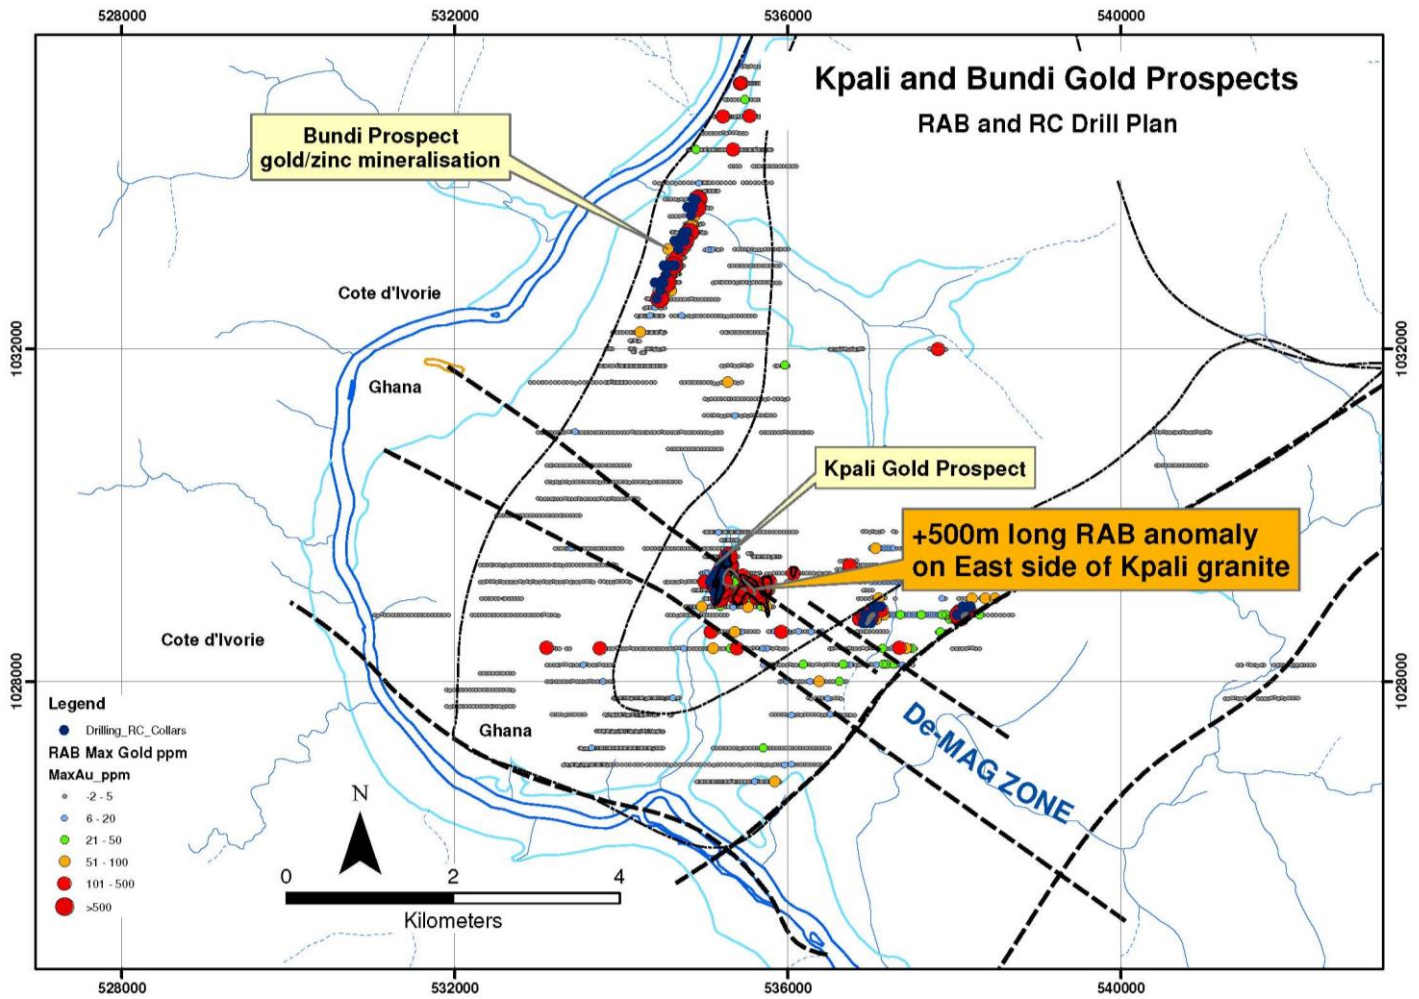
528000
532000
536000
540000

Kpali and Bundi Gold Prospects
RAB and RC Drill Plan

Bundi Prospect
gold/zinc mineralisation

Cote d'Ivorie

Ghana

1032000

1032000

Kpali Gold Prospect

+500m long RAB anomaly
on East side of Kpali granite

Cote d'Ivorie

1028000

1028000

Legend
Drilling_RC_Collars
RAB Max Gold ppm
MaxAu_ppm
-2 - 5
6 - 20
21 - 50
51 - 100
101 - 500
>500

Ghana

N

0
2
4
Kilometers

De-MAG ZONE

528000
532000
536000
540000